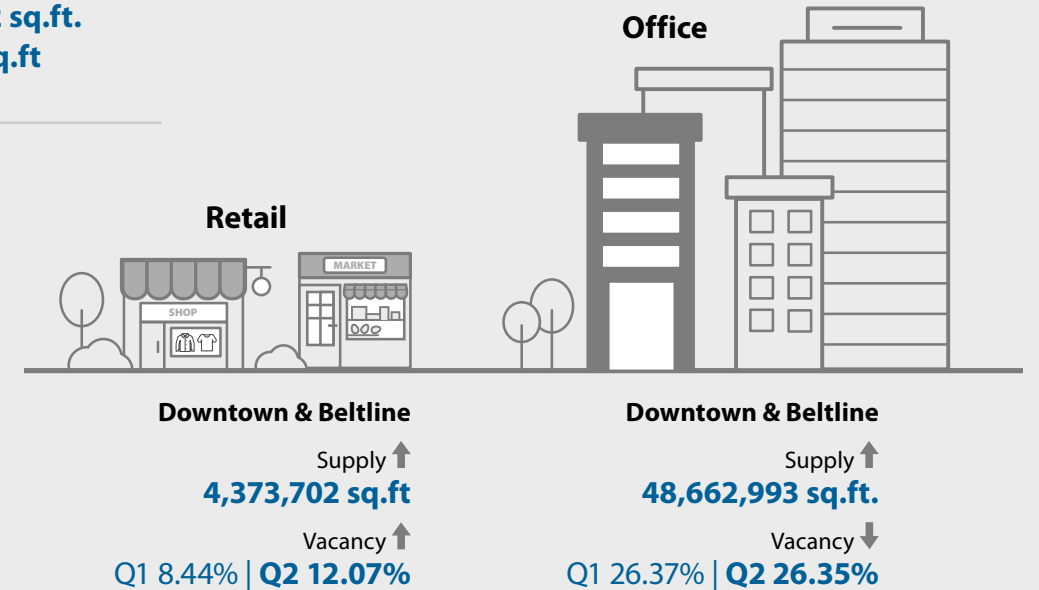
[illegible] sq.ft.
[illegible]q.ft

Office

Retail

SHOP

MARKET

Downtown & Beltline

Supply

4,373,702 sq.ft

Vacancy

Q1 8.44% | **Q2 12.07%**

Downtown & Beltline

Supply

48,662,993 sq.ft.

Vacancy

Q1 26.37% | **Q2 26.35%**